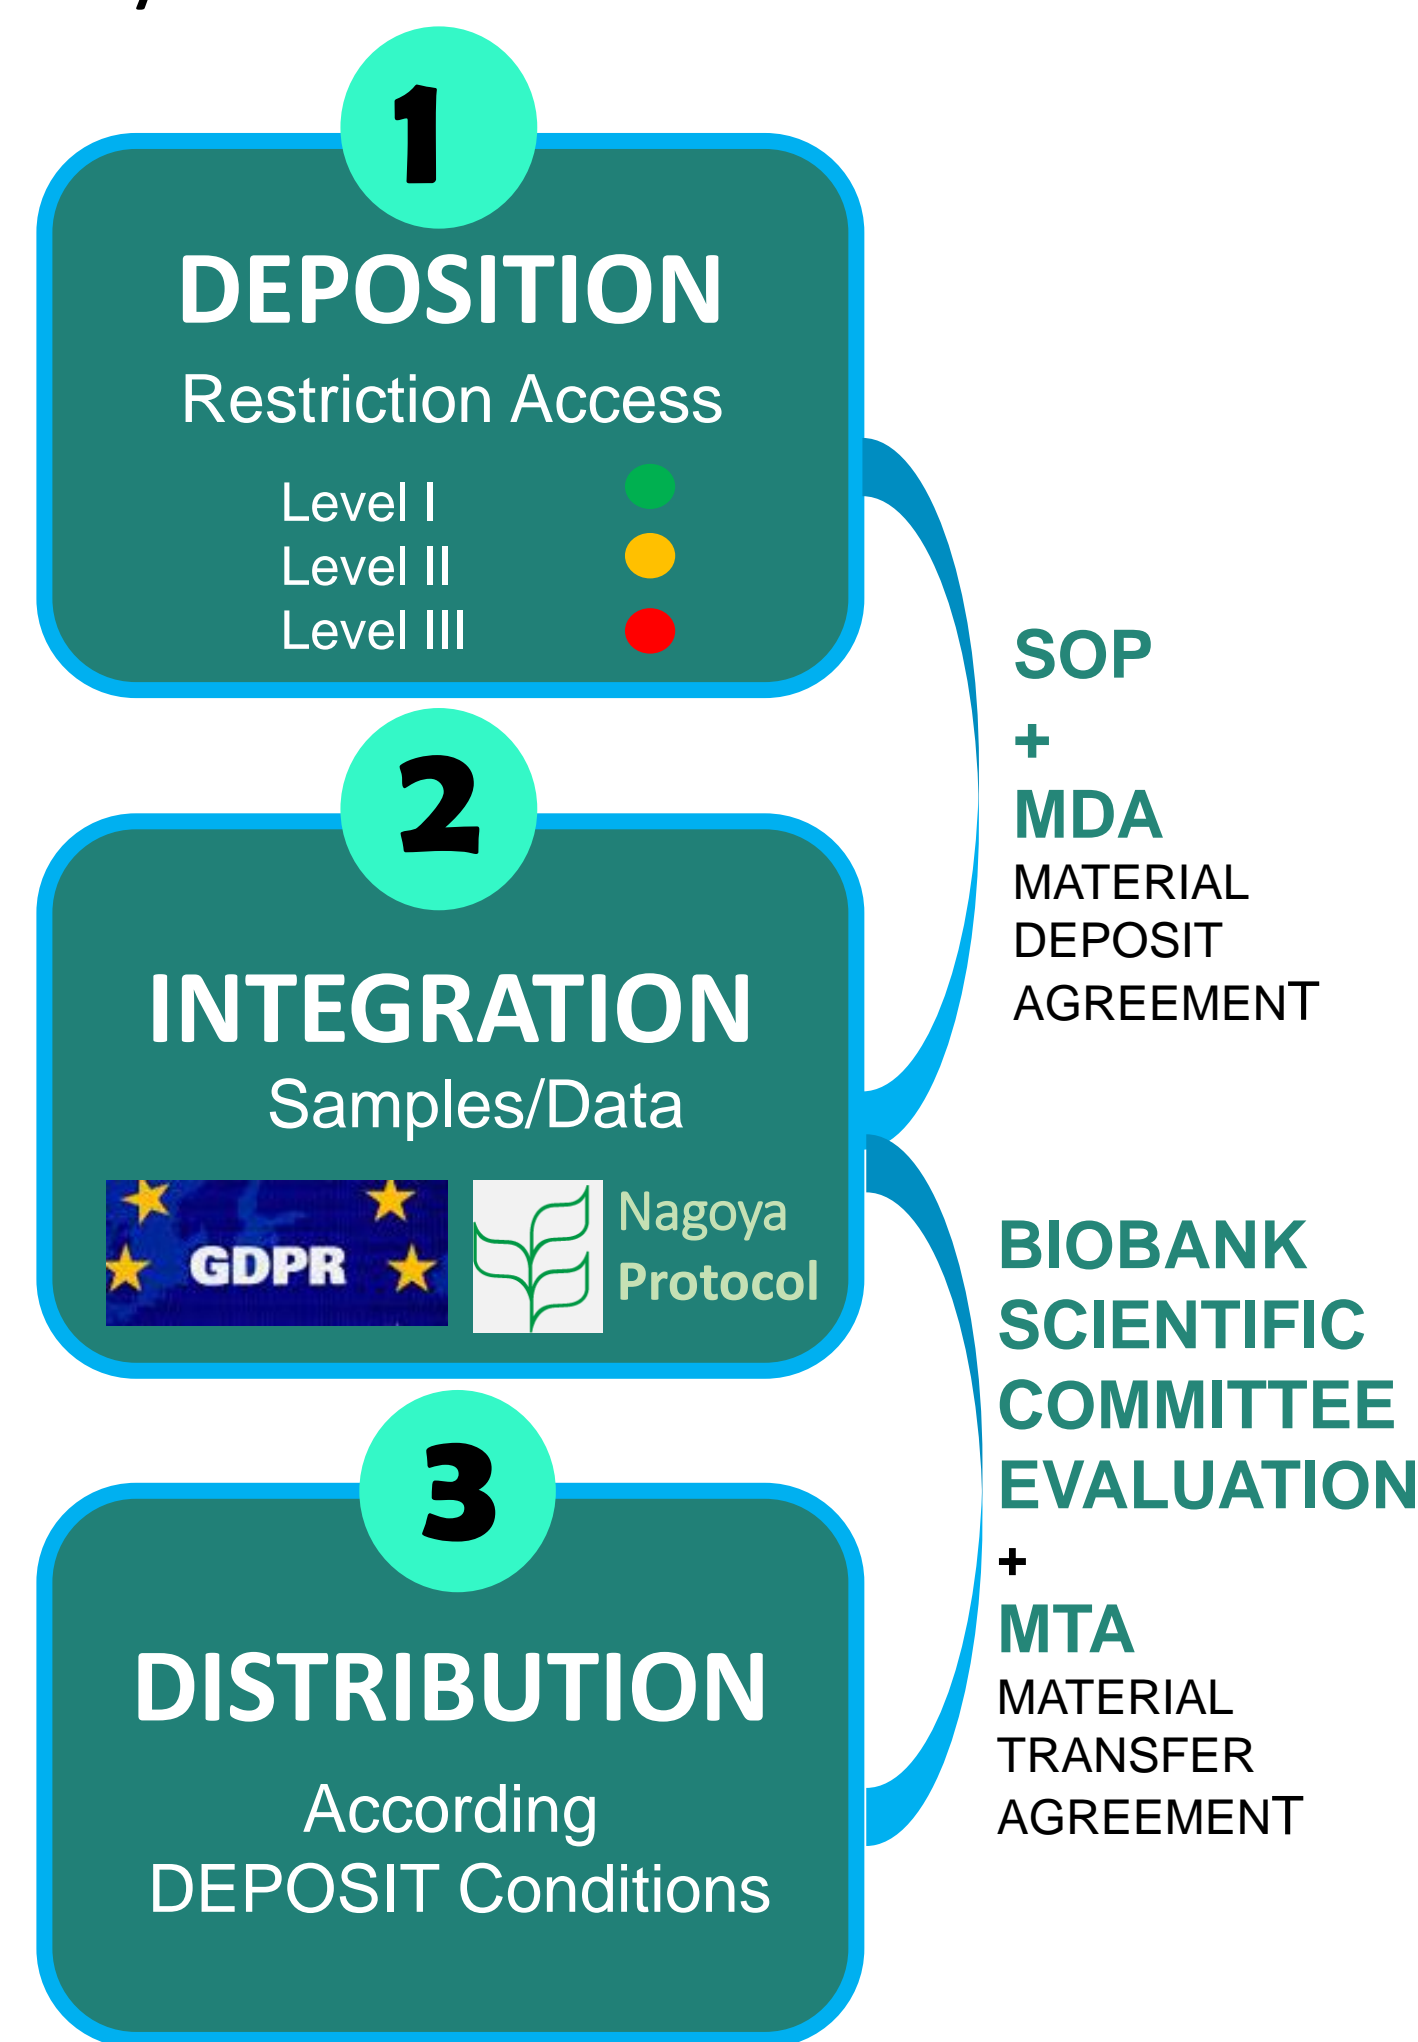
1

DEPOSITION

Restriction Access

Level I
Level II
Level III

2

INTEGRATION

Samples/Data

GDPR

Nagoya Protocol

3

DISTRIBUTION

According DEPOSIT Conditions

SOP
+
MDA
MATERIAL DEPOSIT AGREEMENT

BIOBANK SCIENTIFIC COMMITTEE EVALUATION
+
MTA
MATERIAL TRANSFER AGREEMENT